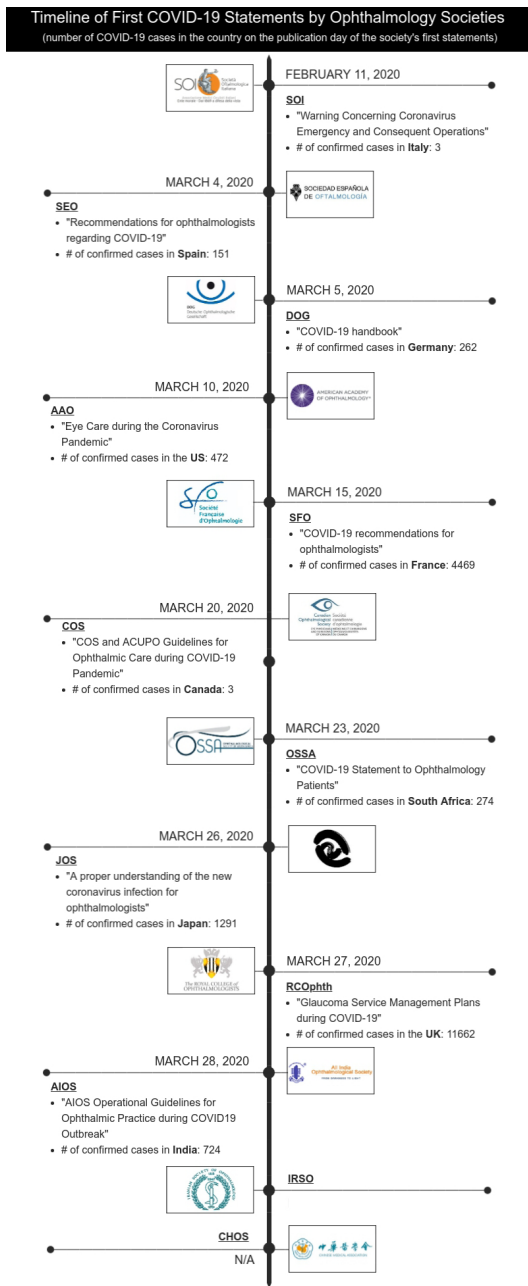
Timeline of First COVID-19 Statements by Ophthalmology Societies

(number of COVID-19 cases in the country on the publication day of the society's first statements)

SOI Società Oftalmologica Italiana

FEBRUARY 11, 2020

SOI

- "Warning Concerning Coronavirus Emergency and Consequent Operations"
- # of confirmed cases in Italy: 3

MARCH 4, 2020

SEO

- "Recommendations for ophthalmologists regarding COVID-19"
- # of confirmed cases in Spain: 151

SOCIEDAD ESPAÑOLA DE OFTALMOLOGÍA

DOG Deutsche Ophthalmologische Gesellschaft

MARCH 5, 2020

DOG

- "COVID-19 handbook"
- # of confirmed cases in Germany: 262

MARCH 10, 2020

AAO

- "Eye Care during the Coronavirus Pandemic"
- # of confirmed cases in the US: 472

AMERICAN ACADEMY OF OPHTHALMOLOGY

Société Française d'Ophtalmologie

MARCH 15, 2020

SFO

- "COVID-19 recommendations for ophthalmologists"
- # of confirmed cases in France: 4469

MARCH 20, 2020

COS

- "COS and ACUPO Guidelines for Ophthalmic Care during COVID-19 Pandemic"
- # of confirmed cases in Canada: 3

Canadian Society Ophthalmological Society Société canadienne d'ophtalmologie

OSSA

MARCH 23, 2020

OSSA

- "COVID-19 Statement to Ophthalmology Patients"
- # of confirmed cases in South Africa: 274

MARCH 26, 2020

JOS

- "A proper understanding of the new coronavirus infection for ophthalmologists"
- # of confirmed cases in Japan: 1291

The ROYAL COLLEGE of OPHTHALMOLOGISTS

MARCH 27, 2020

RCOphth

- "Glaucoma Service Management Plans during COVID-19"
- # of confirmed cases in the UK: 11662

MARCH 28, 2020

AIOS

- "AIOS Operational Guidelines for Ophthalmic Practice during COVID19 Outbreak"
- # of confirmed cases in India: 724

All India Ophthalmological Society

IRSO

CHOS

N/A

中華醫學會

CHINESE MEDICAL ASSOCIATION